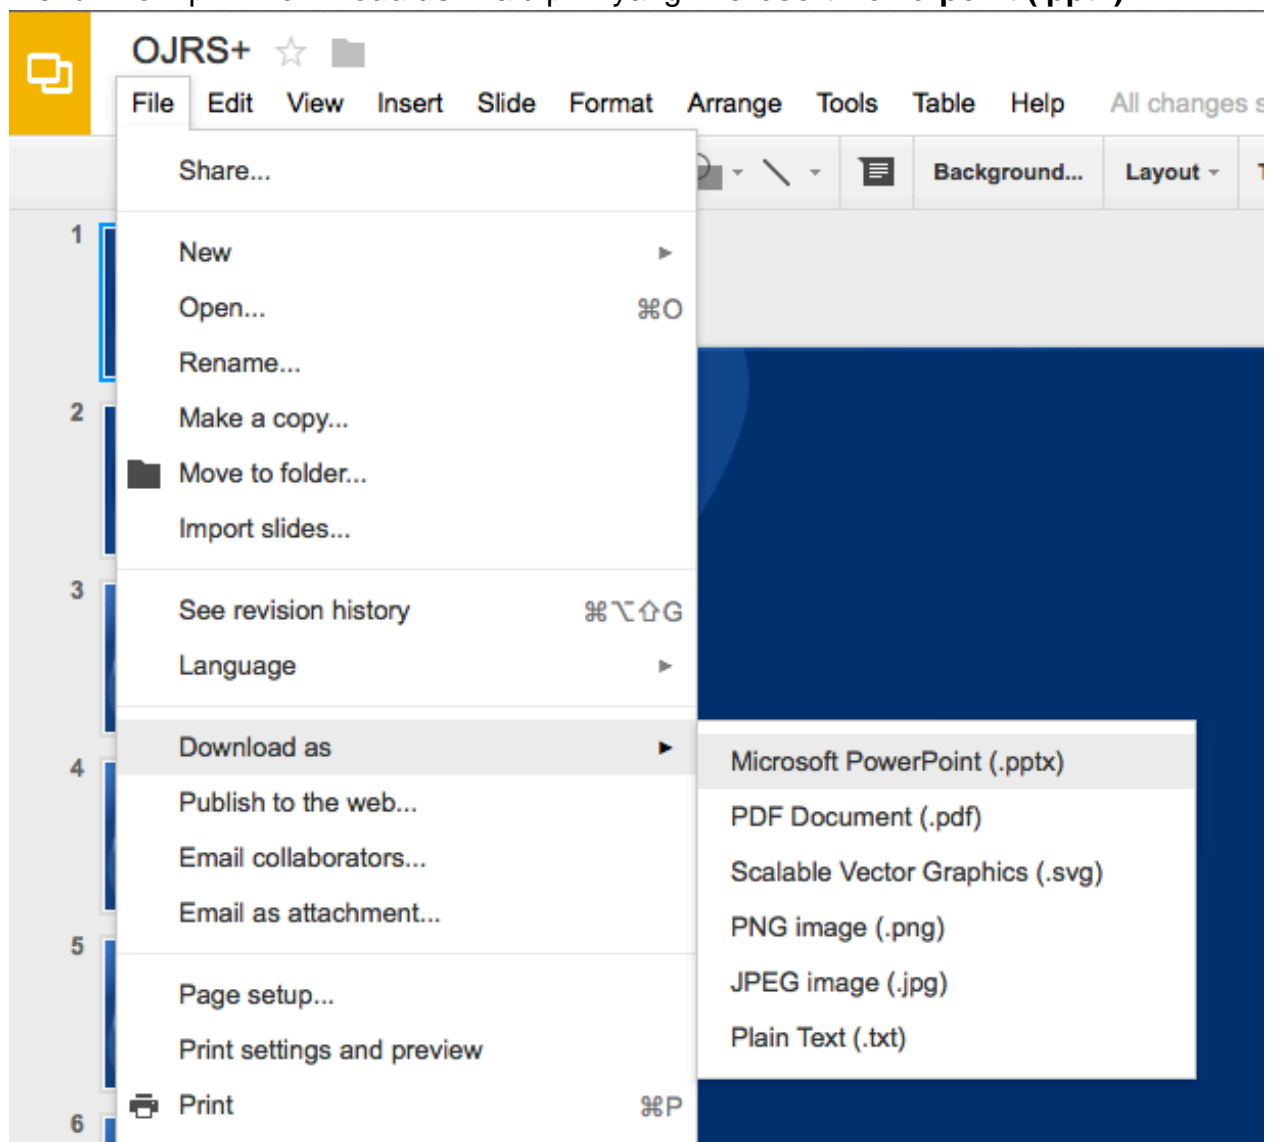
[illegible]

OJRS+

File Edit View Insert Slide Format Arrange Tools Table Help All changes s

Background... Layout T

1
2
3
4
5
6

Share...

New

Open... ⌘O

Rename...

Make a copy...

Move to folder...

Import slides...

See revision history ⌘⌥⇧G

Language

Download as

Publish to the web...

Email collaborators...

Email as attachment...

Page setup...

Print settings and preview

Print ⌘P

Microsoft PowerPoint (.pptx)

PDF Document (.pdf)

Scalable Vector Graphics (.svg)

PNG image (.png)

JPEG image (.jpg)

Plain Text (.txt)